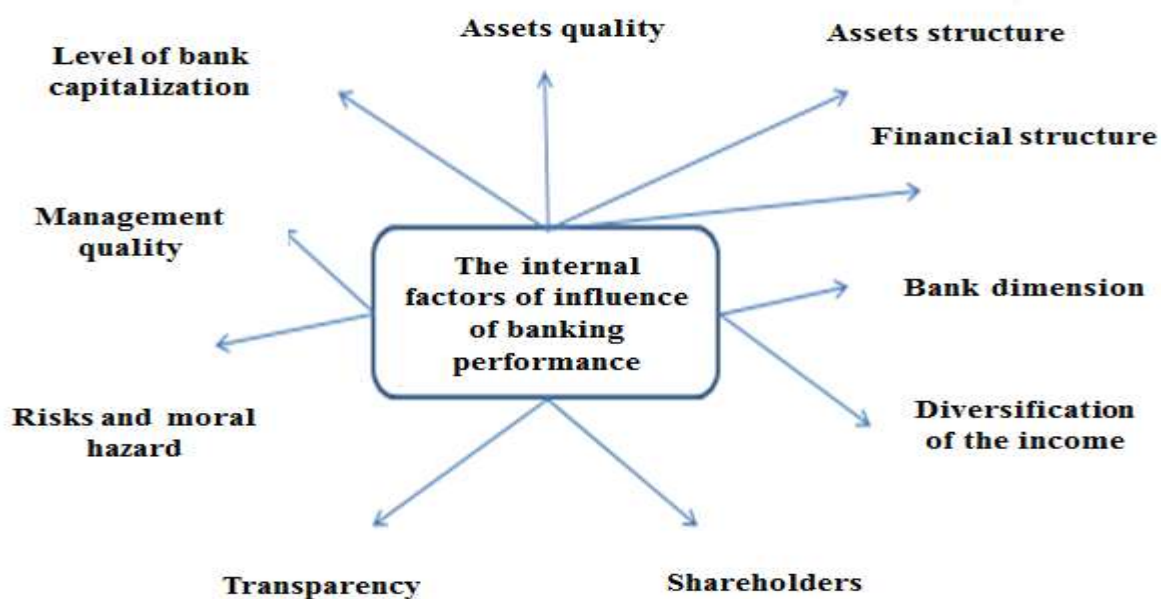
Assets quality

Assets structure

Level of bank capitalization

Financial structure

Management quality

The internal factors of influence of banking performance

Bank dimension

Risks and moral hazard

Diversification of the income

Transparency

Shareholders